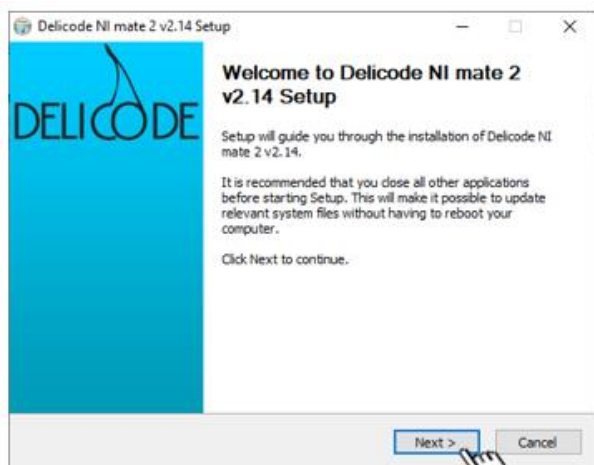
Delicode NI mate 2 v2.14 Setup

DELICODE

Welcome to Delicode NI mate 2 v2.14 Setup

Setup will guide you through the installation of Delicode NI mate 2 v2.14.

It is recommended that you close all other applications before starting Setup. This will make it possible to update relevant system files without having to reboot your computer.

Click Next to continue.

Next >

Cancel